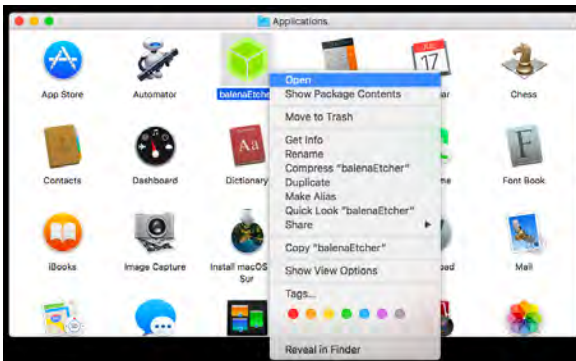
Applications

App Store
Automator
balenaEtcher
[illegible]ar
Chess
Contacts
Dashboard
Dictionary
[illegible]me
Font Book
iBooks
Image Capture
Install macOS Sur
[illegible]pad
Mail

JUL
17

Open
Show Package Contents
Move to Trash
Get Info
Rename
Compress "balenaEtcher"
Duplicate
Make Alias
Quick Look "balenaEtcher"
Share
Copy "balenaEtcher"
Show View Options
Tags...
Reveal in Finder